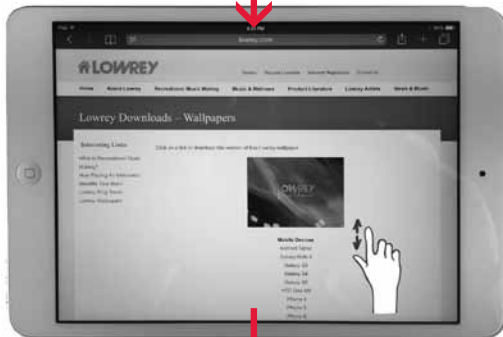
iPad
lowrey.com

LOWREY

Home
About Lowrey
Recreational Music Making
Music & Wellness
Product Literature
Lowrey Artists
News & Events

Lowrey Downloads – Wallpapers

Interesting Links

Click on a link to download the version of the Lowrey wallpaper

Mobile Devices
Galaxy S3
Galaxy S4
iPhone 4
iPhone 5